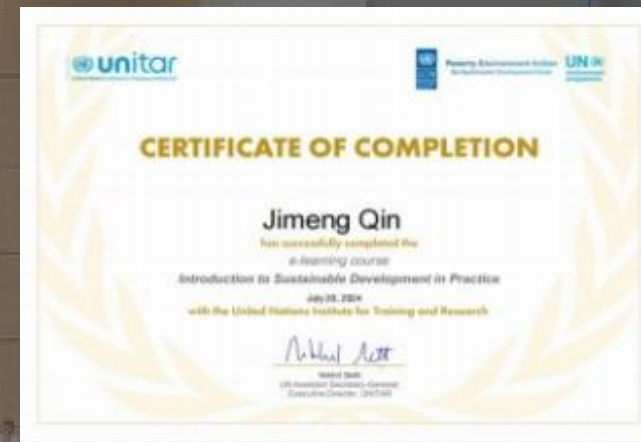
unitar
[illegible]

Poverty-Environment Action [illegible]

UN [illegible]

CERTIFICATE OF COMPLETION

Jimeng Qin

has successfully completed the

e-learning course

Introduction to Sustainable Development in Practice

July 28, 2024

with the United Nations Institute for Training and Research

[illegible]
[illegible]
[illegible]